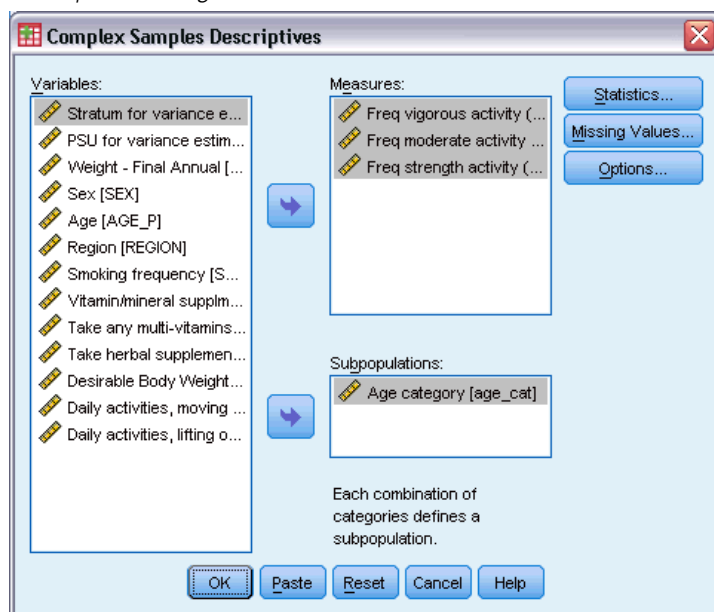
Complex Samples Descriptives

Variables:
Stratum for variance e...
PSU for variance estim...
Weight - Final Annual [...
Sex [SEX]
Age [AGE_P]
Region [REGION]
Smoking frequency [S...
Vitamin/mineral supplm...
Take any multi-vitamins...
Take herbal supplemen...
Desirable Body Weight...
Daily activities, moving ...
Daily activities, lifting o...

Measures:
Freq vigorous activity (...
Freq moderate activity ...
Freq strength activity (...

Statistics...
Missing Values...
Options...

Subpopulations:
Age category [age_cat]

Each combination of categories defines a subpopulation.

OK Paste Reset Cancel Help